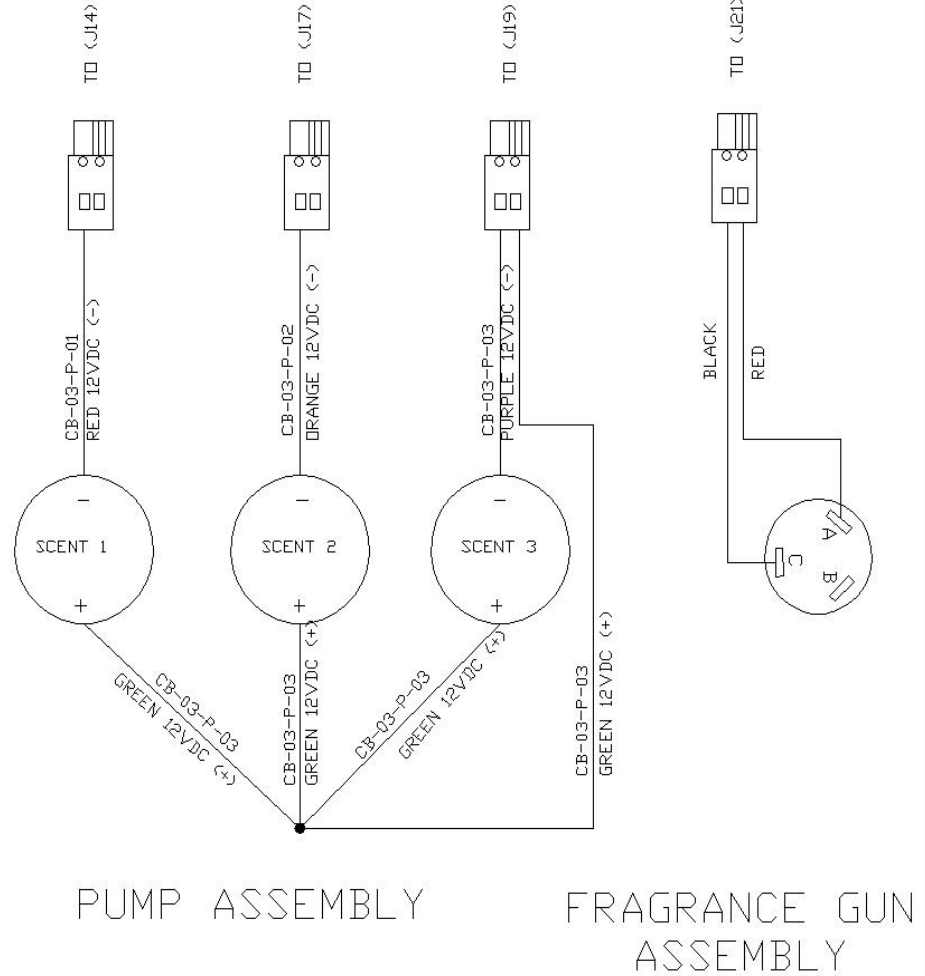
TO (J14)
TO (J17)
TO (J19)
TO (J21)

CB-03-P-01
RED 12VDC (-)

CB-03-P-02
ORANGE 12VDC (-)

CB-03-P-03
PURPLE 12VDC (-)

BLACK
RED

−
SCENT 1
+

−
SCENT 2
+

−
SCENT 3
+

A
B
C

CB-03-P-03
GREEN 12VDC (+)

CB-03-P-03
GREEN 12VDC (+)

CB-03-P-03
GREEN 12VDC (+)

CB-03-P-03
GREEN 12VDC (+)

PUMP ASSEMBLY

FRAGRANCE GUN ASSEMBLY